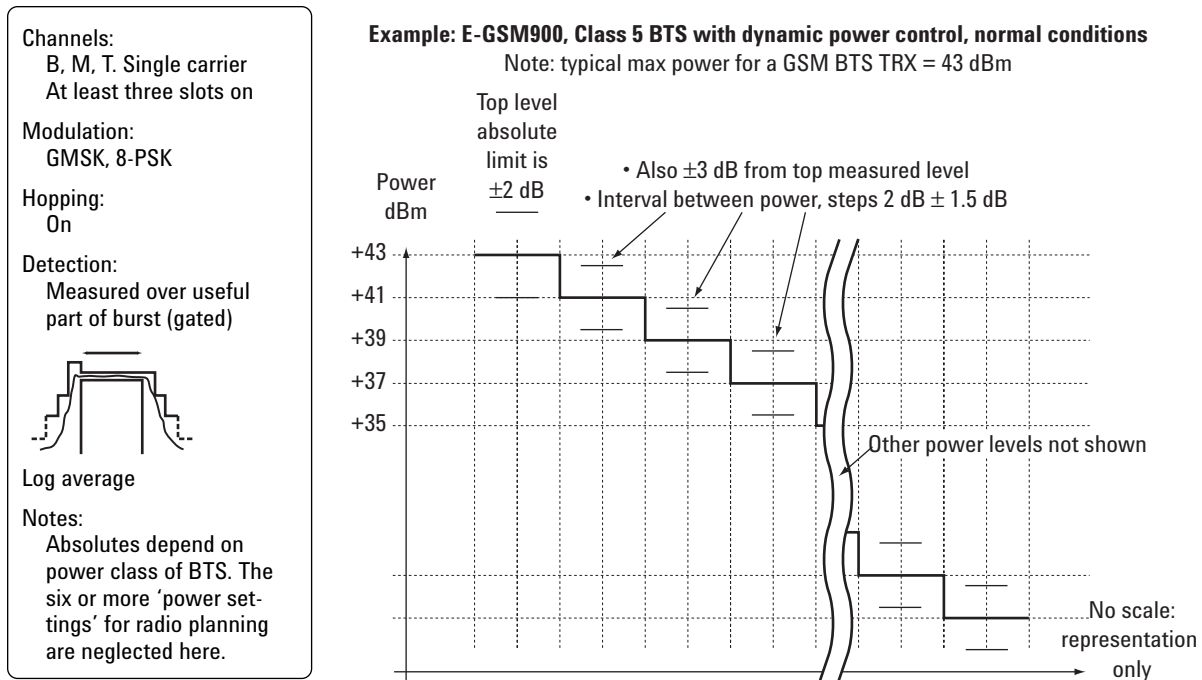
Channels:
B, M, T. Single carrier
At least three slots on

Modulation:
GMSK, 8-PSK

Hopping:
On

Detection:
Measured over useful part of burst (gated)

Log average

Notes:
Absolutes depend on power class of BTS. The six or more 'power settings' for radio planning are neglected here.

Example: E-GSM900, Class 5 BTS with dynamic power control, normal conditions
Note: typical max power for a GSM BTS TRX = 43 dBm

Top level absolute limit is $\pm 2$ dB

• Also $\pm 3$ dB from top measured level
• Interval between power, steps 2 dB $\pm$ 1.5 dB

Power dBm

+43
+41
+39
+37
+35

Other power levels not shown

No scale: representation only